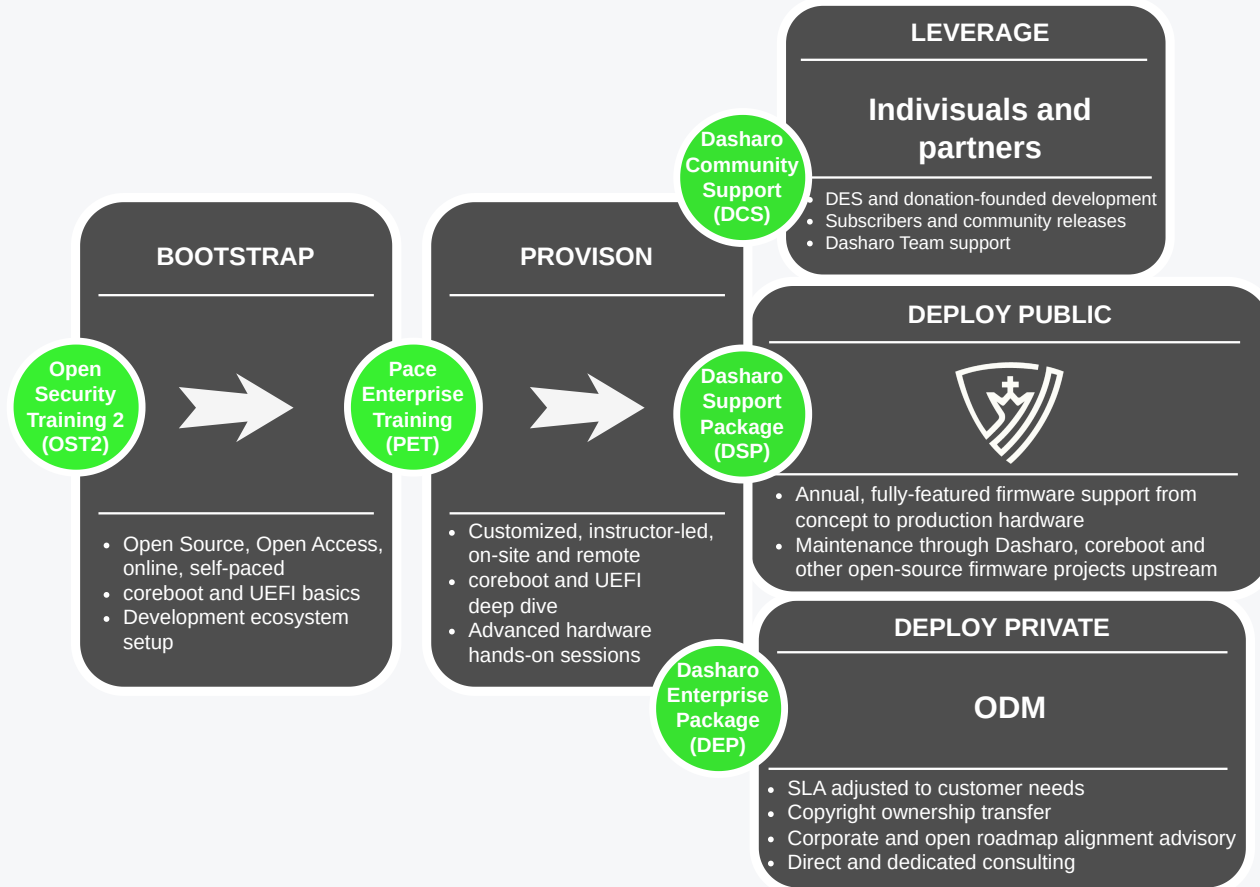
Open Security Training 2 (OST2)

BOOTSTRAP

- Open Source, Open Access, online, self-paced
- coreboot and UEFI basics
- Development ecosystem setup

Pace Enterprise Training (PET)

PROVISON

- Customized, instructor-led, on-site and remote
- coreboot and UEFI deep dive
- Advanced hardware hands-on sessions

Dasharo Community Support (DCS)

LEVERAGE

Indisvuals and partners

- DES and donation-founded development
- Subscribers and community releases
- Dasharo Team support

Dasharo Support Package (DSP)

DEPLOY PUBLIC

- Annual, fully-featured firmware support from concept to production hardware
- Maintenance through Dasharo, coreboot and other open-source firmware projects upstream

Dasharo Enterprise Package (DEP)

DEPLOY PRIVATE

ODM

- SLA adjusted to customer needs
- Copyright ownership transfer
- Corporate and open roadmap alignment advisory
- Direct and dedicated consulting